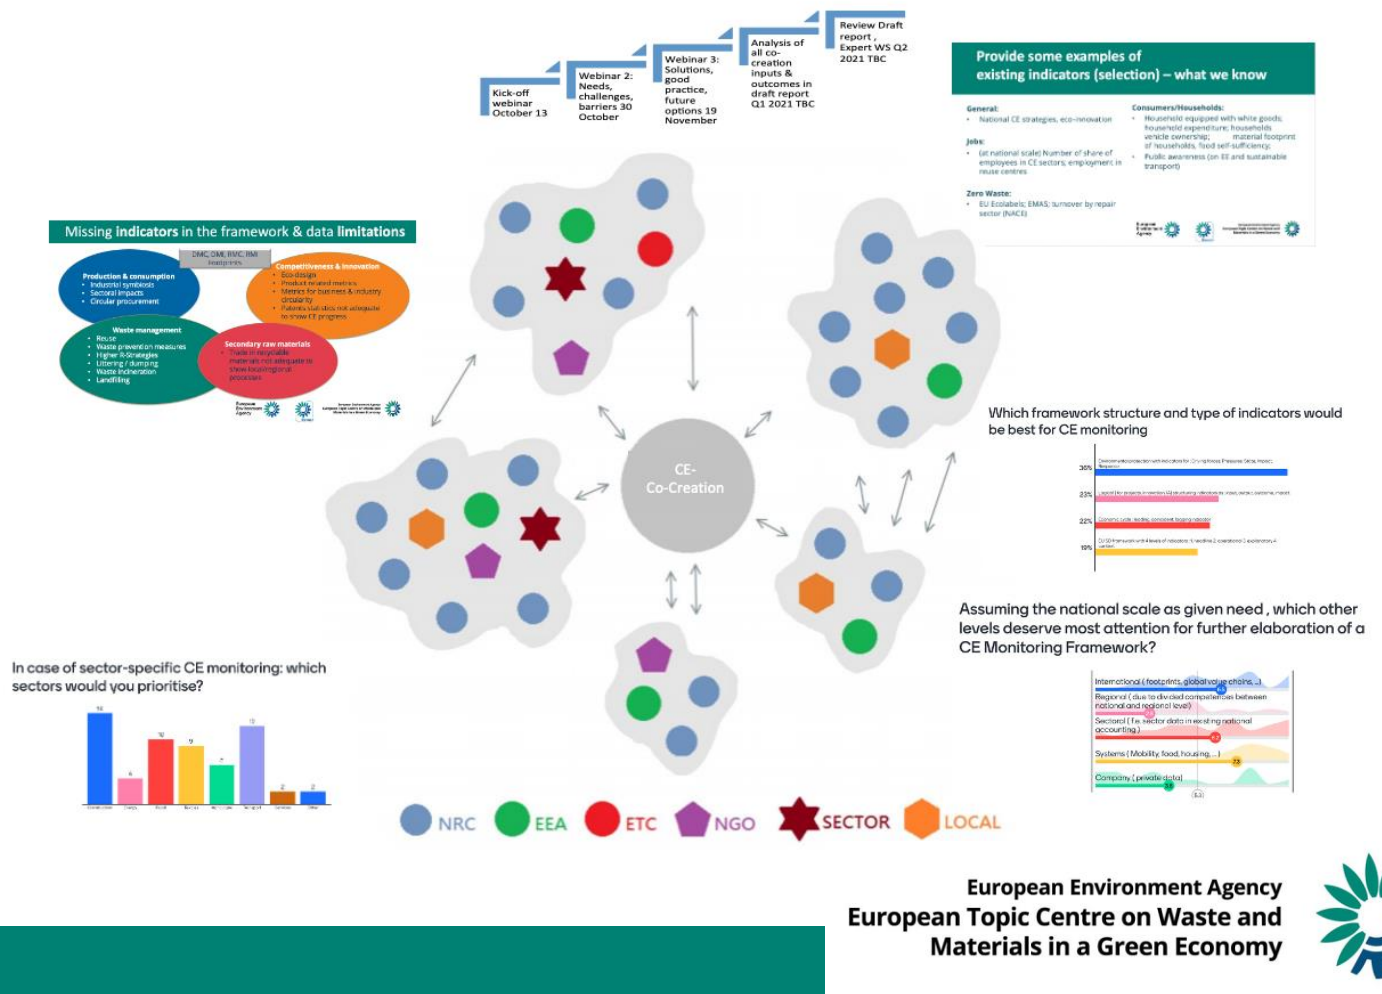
Kick-off webinar October 13

Webinar 2: Needs, challenges, barriers 30 October

Webinar 3: Solutions, good practice, future options 19 November

Analysis of all co-creation inputs & outcomes in draft report Q1 2021 TBC

Review Draft report, Expert WS Q2 2021 TBC

Provide some examples of existing indicators (selection) – what we know

General:
• National CE strategies, eco-innovation

Jobs:
• (at national scale) Number of share of employees in CE sectors; employment in reuse centres

Zero Waste:
• EU Ecolabels; EMAS; turnover by repair sector (NACE)

Consumers/Households:
• Household equipped with white goods; household expenditure; households vehicle ownership; material footprint of households, food self-sufficiency;
• Public awareness (on EE and sustainable transport)

Missing indicators in the framework & data limitations

DMC, DMI, RMC, RMI footprints

Production & consumption
• Industrial symbiosis
• Sectoral impacts
• Circular procurement

Competitiveness & innovation
• Eco-design
• Product related metrics
• Metrics for business & industry circularity
• Patents statistics not adequate to show CE progress

Waste management
• Reuse
• Waste prevention measures
• Higher R-Strategies
• Littering / dumping
• Waste incineration
• Landfilling

Secondary raw materials
• Trade in recyclable materials not adequate to show local/regional processes

CE-Co-Creation

Which framework structure and type of indicators would be best for CE monitoring

36%
23%
22%
19%

Assuming the national scale as given need, which other levels deserve most attention for further elaboration of a CE Monitoring Framework?

International (footprints, global value chains, ...)
Regional (due to divided competences between national and regional level)
Sectoral (i.e. sector data in existing national accounting)
Systems (Mobility, food, housing, ...)
Company (private data)

In case of sector-specific CE monitoring: which sectors would you prioritise?

NRC EEA ETC NGO SECTOR LOCAL

European Environment Agency
European Topic Centre on Waste and Materials in a Green Economy